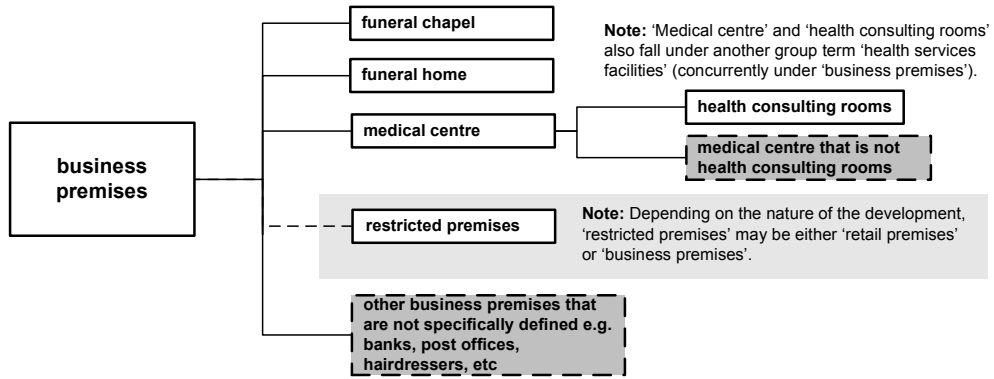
business premises

funeral chapel

funeral home

medical centre

health consulting rooms

medical centre that is not health consulting rooms

**Note:** 'Medical centre' and 'health consulting rooms' also fall under another group term 'health services facilities' (concurrently under 'business premises').

restricted premises

**Note:** Depending on the nature of the development, 'restricted premises' may be either 'retail premises' or 'business premises'.

other business premises that are not specifically defined e.g. banks, post offices, hairdressers, etc